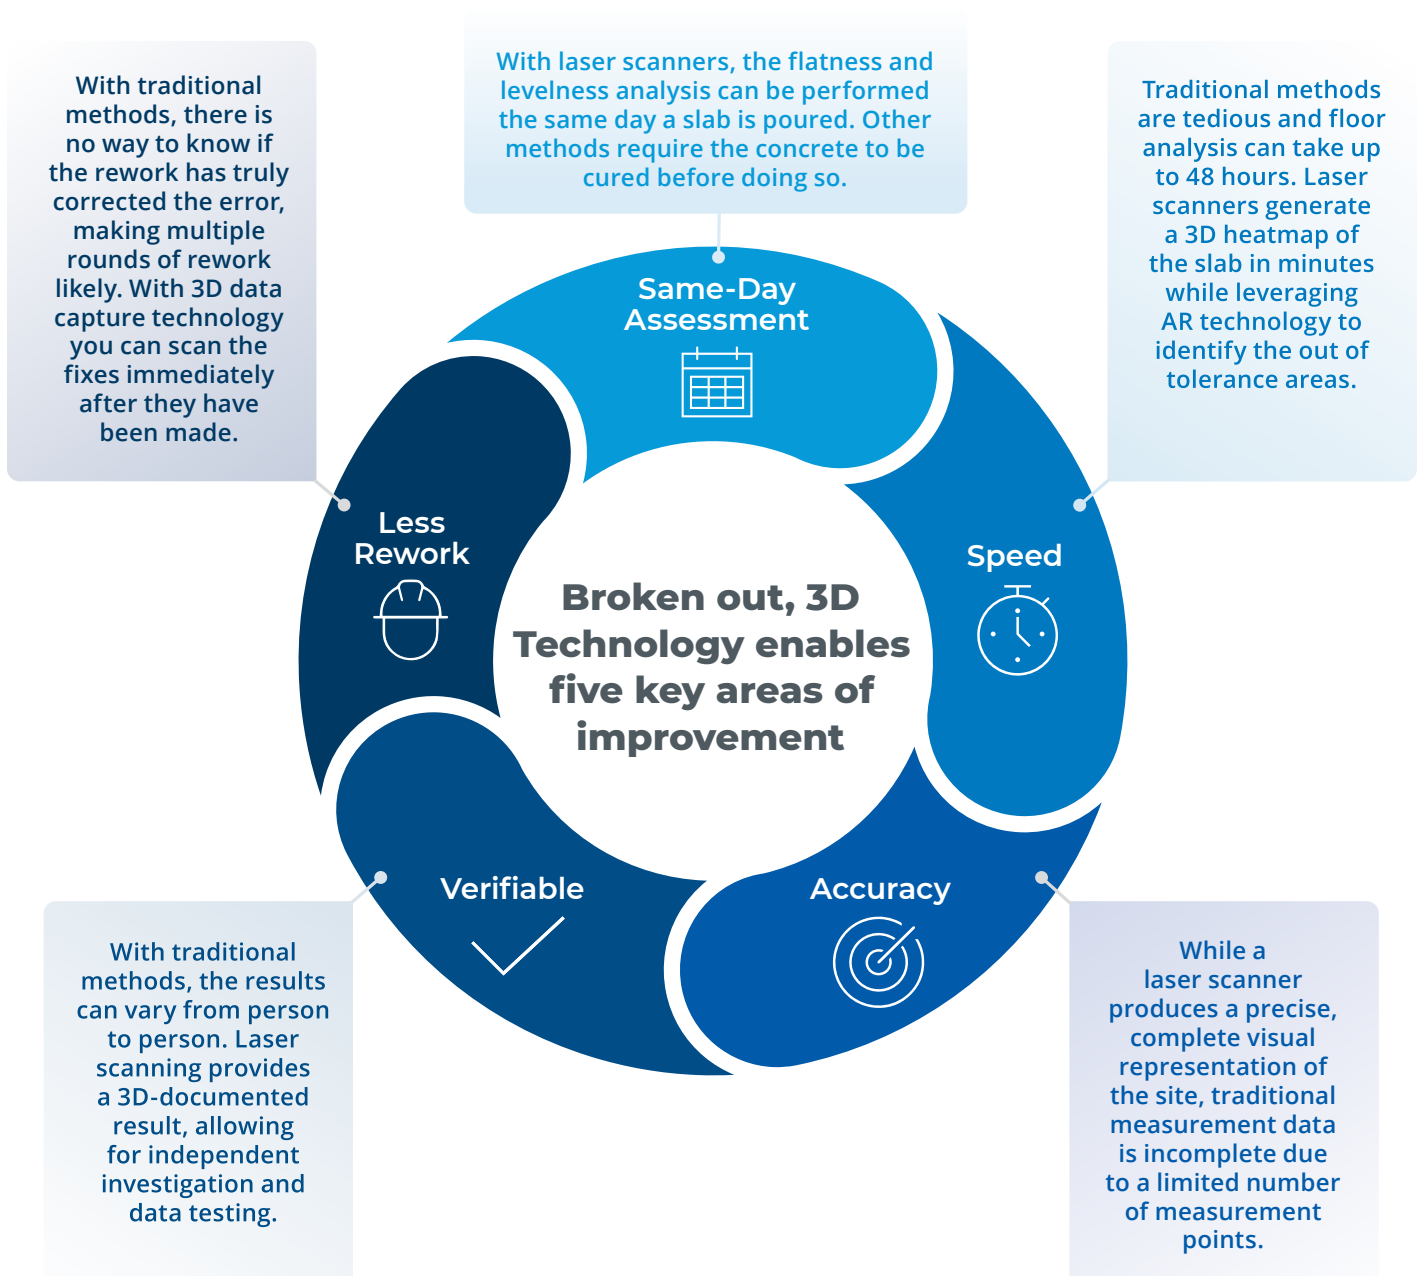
With traditional methods, there is no way to know if the rework has truly corrected the error, making multiple rounds of rework likely. With 3D data capture technology you can scan the fixes immediately after they have been made.

With laser scanners, the flatness and levelness analysis can be performed the same day a slab is poured. Other methods require the concrete to be cured before doing so.

Traditional methods are tedious and floor analysis can take up to 48 hours. Laser scanners generate a 3D heatmap of the slab in minutes while leveraging AR technology to identify the out of tolerance areas.

Same-Day Assessment

Less Rework

Speed

Broken out, 3D Technology enables five key areas of improvement

Verifiable

Accuracy

With traditional methods, the results can vary from person to person. Laser scanning provides a 3D-documented result, allowing for independent investigation and data testing.

While a laser scanner produces a precise, complete visual representation of the site, traditional measurement data is incomplete due to a limited number of measurement points.